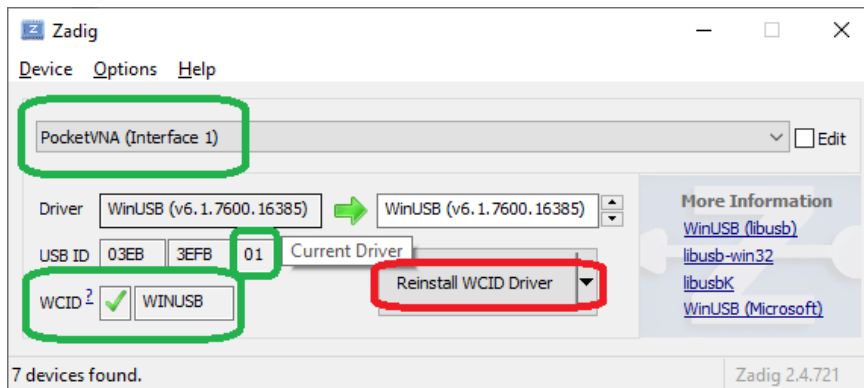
Zadig

Device Options Help

PocketVNA (Interface 1)

Edit

Driver WinUSB (v6.1.7600.16385) WinUSB (v6.1.7600.16385)

USB ID 03EB 3EFB 01 Current Driver

WCID ? WINUSB

Reinstall WCID Driver

More Information

WinUSB (libusb)

libusb-win32

libusbK

WinUSB (Microsoft)

7 devices found.

Zadig 2.4.721